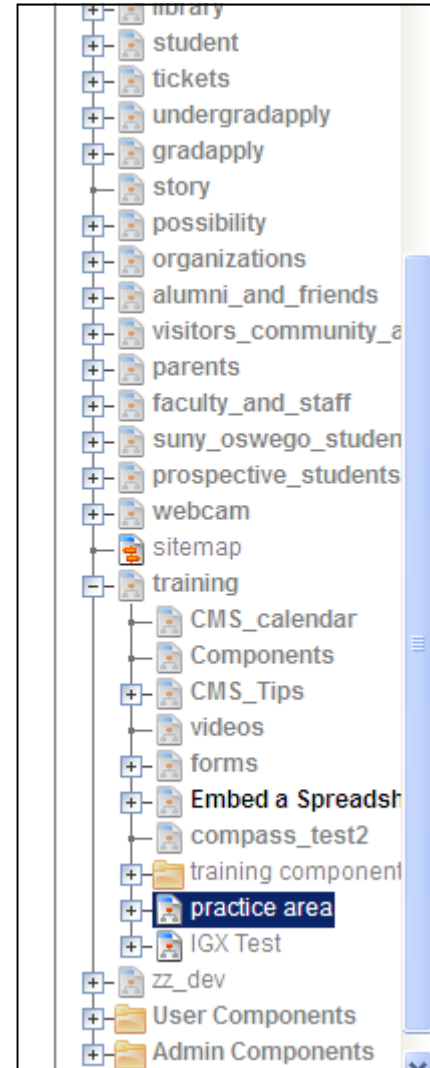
library
student
tickets
undergradapply
gradapply
story
possibility
organizations
alumni_and_friends
visitors_community_a
parents
faculty_and_staff
suny_oswego_studen
prospective_students
webcam
sitemap
training
CMS_calendar
Components
CMS_Tips
videos
forms
Embed a Spreadsh
compass_test2
training component
practice area
IGX Test
zz_dev
User Components
Admin Components